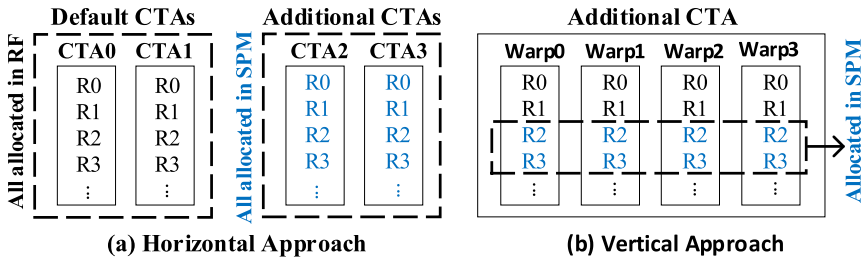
Default CTAs

All allocated in RF

CTA0
R0
R1
R2
R3
⋮

CTA1
R0
R1
R2
R3
⋮

Additional CTAs

All allocated in SPM

CTA2
R0
R1
R2
R3
⋮

CTA3
R0
R1
R2
R3
⋮

(a) Horizontal Approach

Additional CTA

Warp0
R0
R1
R2
R3
⋮

Warp1
R0
R1
R2
R3
⋮

Warp2
R0
R1
R2
R3
⋮

Warp3
R0
R1
R2
R3
⋮

Allocated in SPM

(b) Vertical Approach